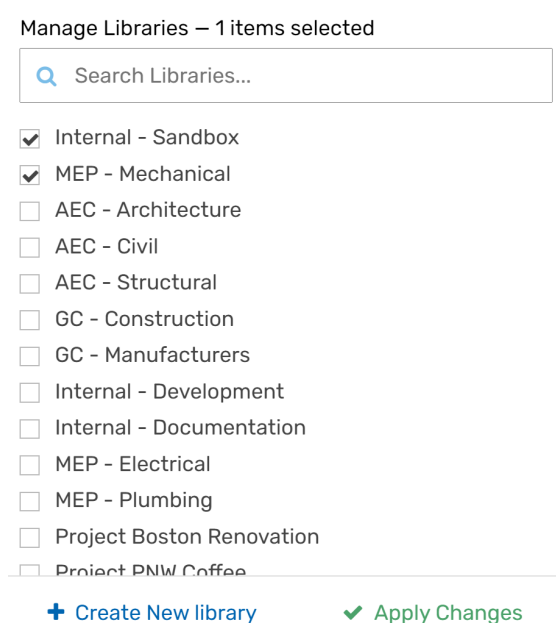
Manage Libraries — 1 items selected

Search Libraries...

Internal - Sandbox
MEP - Mechanical
AEC - Architecture
AEC - Civil
AEC - Structural
GC - Construction
GC - Manufacturers
Internal - Development
Internal - Documentation
MEP - Electrical
MEP - Plumbing
Project Boston Renovation
Project PNW Coffee

+ Create New library
✔ Apply Changes